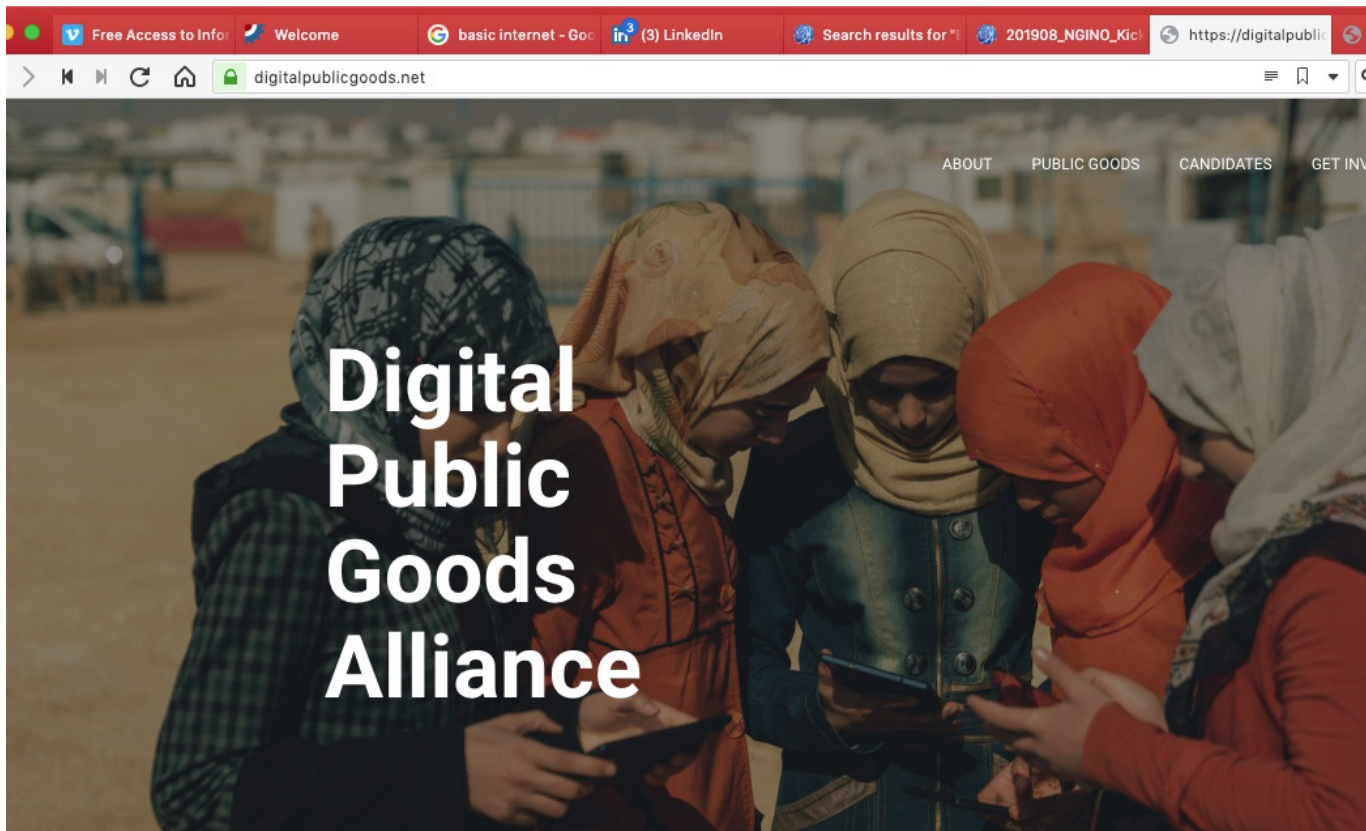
Free Access to Infor | Welcome | basic internet - Goo | in 3 (3) LinkedIn | Search results for "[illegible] | 201908_NGINO_Kick | https://digitalpublic

digitalpublicgoods.net

ABOUT PUBLIC GOODS CANDIDATES GET INV

Digital Public Goods Alliance